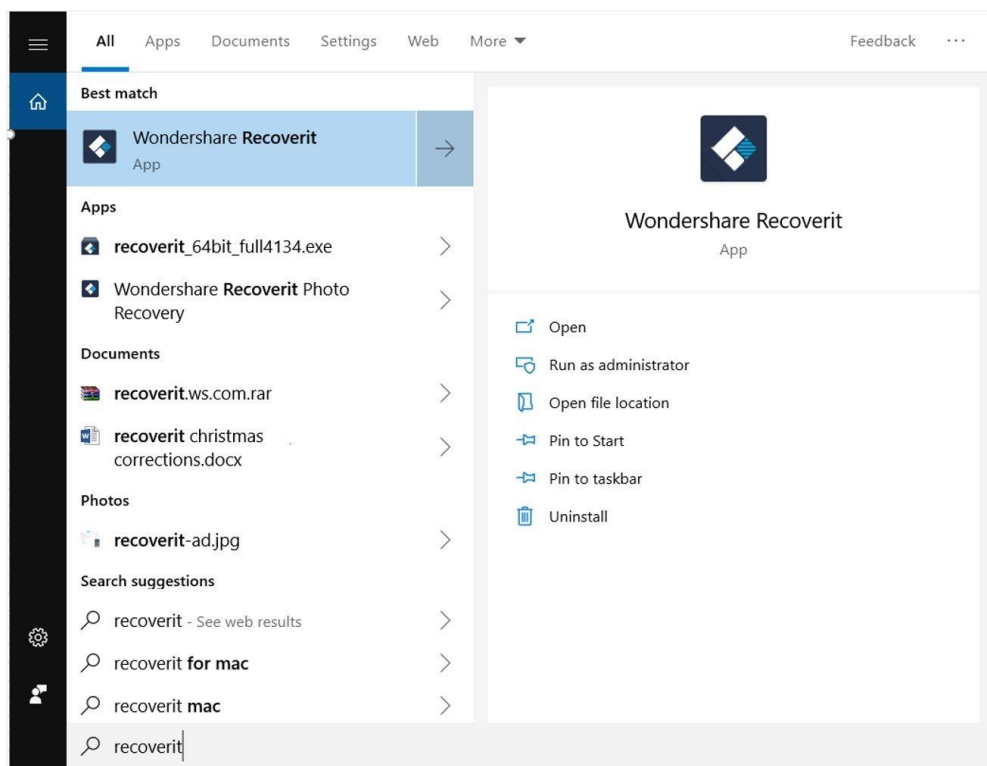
All Apps Documents Settings Web More ▼ Feedback ···

Best match

Wondershare Recoverit
App

Apps

recoverit_64bit_full4134.exe

Wondershare Recoverit Photo Recovery

Documents

recoverit.ws.com.rar

recoverit christmas corrections.docx

Photos

recoverit-ad.jpg

Search suggestions

recoverit - See web results

recoverit for mac

recoverit mac

recoverit

Wondershare Recoverit
App

Open

Run as administrator

Open file location

Pin to Start

Pin to taskbar

Uninstall